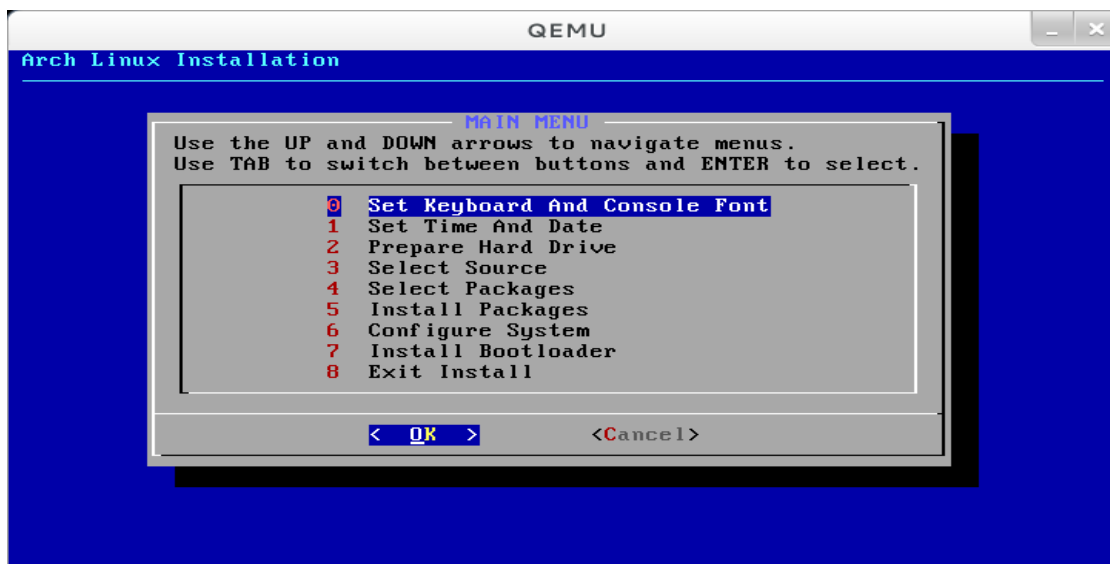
QEMU

Arch Linux Installation

MAIN MENU

Use the UP and DOWN arrows to navigate menus.
Use TAB to switch between buttons and ENTER to select.

0 Set Keyboard And Console Font
1 Set Time And Date
2 Prepare Hard Drive
3 Select Source
4 Select Packages
5 Install Packages
6 Configure System
7 Install Bootloader
8 Exit Install

< OK > <Cancel>